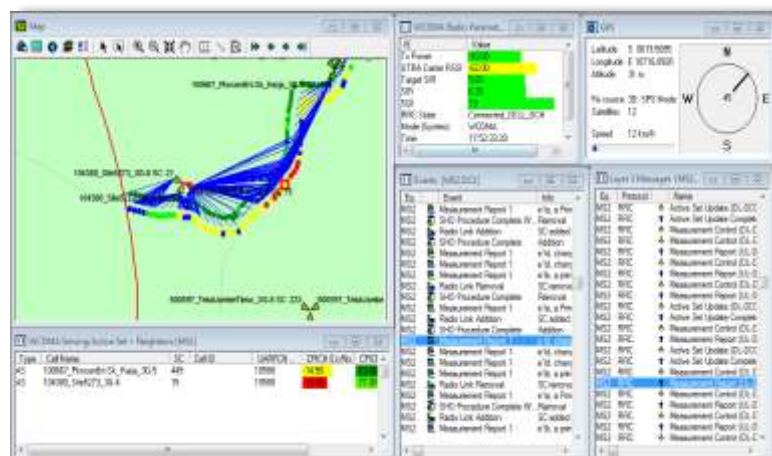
Map

100087_Pirocanfin-St_Psup

104300_Site0271_3G-6 SC 27

104300_Site0

000087_TresLajanterTana_3G-8 SC 225

000087_TresLajanter

WCDMA Serving/Active Set + Neighbors (MS1)

| Type | Cell Name | SC | Cell ID | UARFCN | CPICH Ec/No | CPICH |
|---|---|---|---|---|---|---|
| AS | 100087_Pirocanfin-St_Psup_3G-5 | 449 | | 10588 | -14.55 | |
| AS | 104300_Site0271_3G-6 | 76 | | 10588 | | |

WCDMA Radio Paramet...

| IE | Value |
|---|---|
| Tx Power | |
| UTRA Carrier RSSI | |
| Target SIR | |
| SIR | |
| BLER | |
| RRC State | Connected_CELL_DCH |
| Mode (System) | WCDMA |
| Time | 17:52:20.20 |

GPS

Latitude
Longitude
Altitude

Speed 12 km/h

N
W
E
S

Events (MS1,DC)

| Eq. | Event | Info |
|---|---|---|
| MS1 | Measurement Report 1 | |
| MS1 | SHO Procedure Complete W... | Removal |
| MS1 | Radio Link Addition | SC added |
| MS1 | SHO Procedure Complete | Addition |
| MS1 | Measurement Report 1 | |
| MS1 | Measurement Report 1 | |
| MS1 | Measurement Report 1 | |
| MS1 | Radio Link Removal | SC remove |
| MS1 | SHO Procedure Complete | Removal |
| MS1 | Measurement Report 1 | |
| MS1 | Radio Link Addition | SC added |
| MS1 | SHO Procedure Complete | Addition |
| MS1 | Measurement Report 1 | |
| MS1 | Measurement Report 1 | |
| MS1 | Measurement Report 1 | |
| MS1 | Radio Link Removal | SC remove |
| MS1 | SHO Procedure Complete W... | Removal |
| MS1 | Radio Link Addition | SC added |
| MS1 | Measurement Report 1 | |

Layer 3 Messages (MS1...)

| Eq. | Protocol | Name |
|---|---|---|
| MS1 | RRC | Active Set Update (DL-DCCH) |
| MS1 | RRC | Active Set Update Complete |
| MS1 | RRC | Measurement Control (DL-D) |
| MS1 | RRC | Measurement Report (UL-D) |
| MS1 | RRC | Measurement Control (DL-D) |
| MS1 | RRC | Measurement Report (UL-D) |
| MS1 | RRC | Measurement Report (UL-D) |
| MS1 | RRC | Measurement Report (UL-D) |
| MS1 | RRC | Active Set Update (DL-DCCH) |
| MS1 | RRC | Active Set Update Complete |
| MS1 | RRC | Measurement Control (DL-D) |
| MS1 | RRC | Measurement Report (UL-D) |
| MS1 | RRC | Measurement Control (DL-D) |
| MS1 | RRC | Measurement Report (UL-D) |
| MS1 | RRC | Active Set Update (DL-DCCH) |
| MS1 | RRC | Active Set Update Complete |
| MS1 | RRC | Measurement Report (UL-D) |
| MS1 | RRC | Measurement Report (UL-D) |
| MS1 | RRC | Measurement Control (DL-D) |
| MS1 | RRC | Measurement Report (UL-D) |